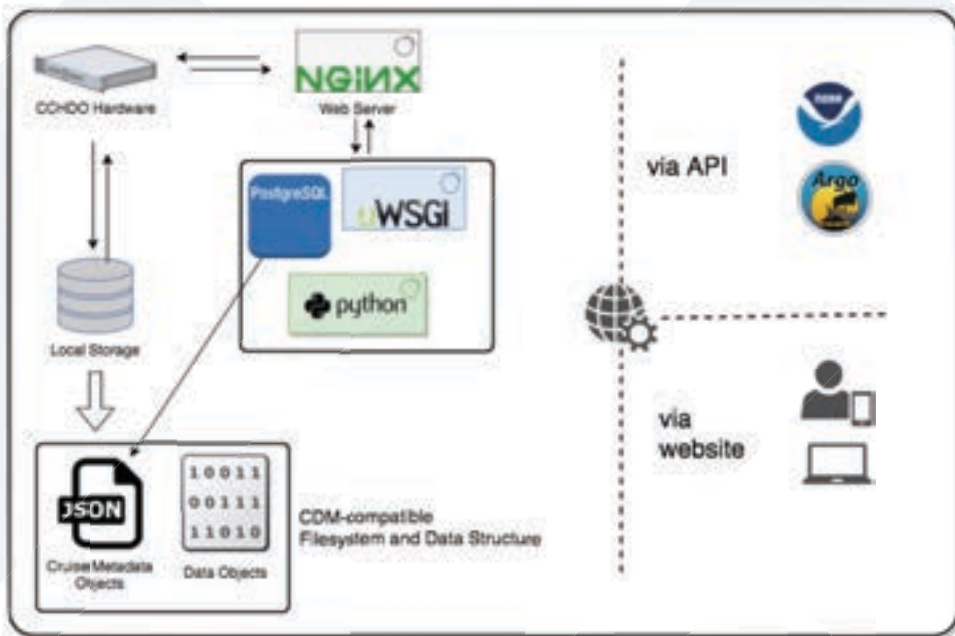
CCHDO Hardware

NGINX
Web Server

PostgreSQL

uWSGI

python

Local Storage

JSON
Cruise Metadata Objects

10011
00111
11010
Data Objects

CDM-compatible Filesystem and Data Structure

via API

NOAA

Argo

via website